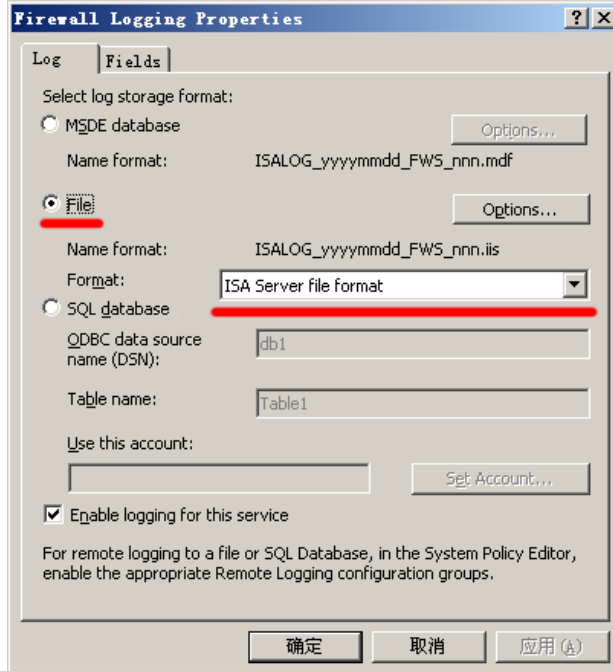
Firewall Logging Properties

?
X

Log
Fields

Select log storage format:

MSDE database
Options...

Name format:
ISALOG_yyyymmdd_FWS_nnn.mdf

File
Options...

Name format:
ISALOG_yyyymmdd_FWS_nnn.iis

Format:
ISA Server file format

SQL database

ODBC data source name (DSN):
db1

Table name:
Table1

Use this account:

Set Account...

Enable logging for this service

For remote logging to a file or SQL Database, in the System Policy Editor, enable the appropriate Remote Logging configuration groups.

确定
取消
应用 (A)